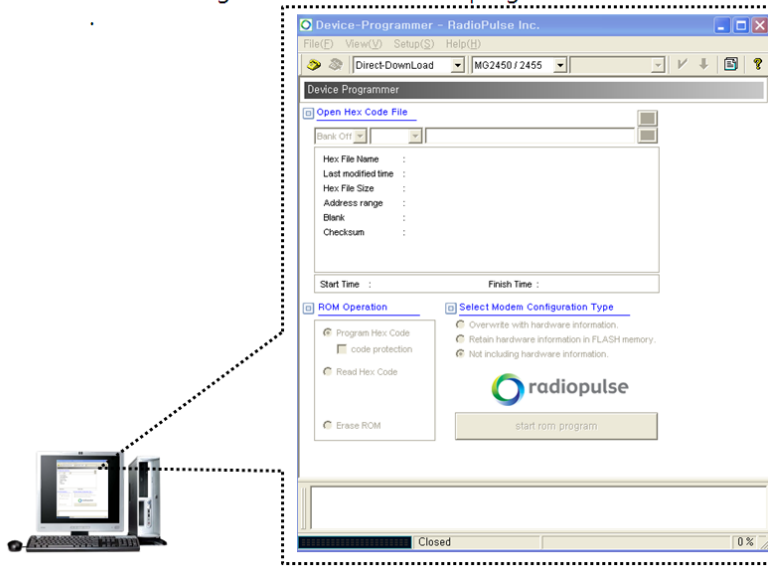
Device-Programmer - RadioPulse Inc.

File(F) View(V) Setup(S) Help(H)

Direct-DownLoad MG2450 / 2455

Device Programmer

Open Hex Code File

Bank Off

Hex File Name :
Last modified time :
Hex File Size :
Address range :
Blank :
Checksum :

Start Time : Finish Time :

ROM Operation

Program Hex Code
code protection

Read Hex Code

Erase ROM

Select Modem Configuration Type

Overwrite with hardware information.
Retain hardware information in FLASH memory.
Not including hardware information.

radiopulse

start rom program

Closed 0 %